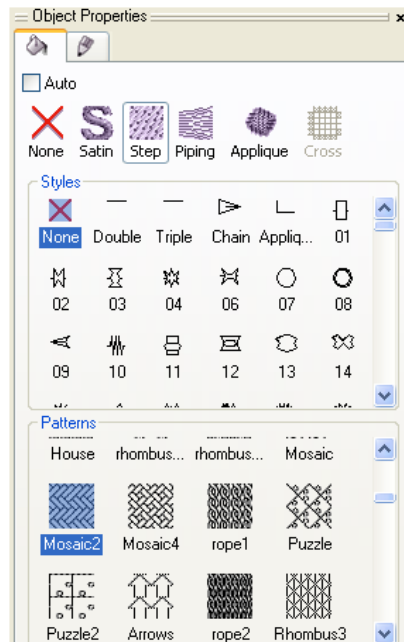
Object Properties

Auto

None Satin Step Piping Applique Cross

Styles

None Double Triple Chain Appliq...

01

02 03 04 06 07 08

09 10 11 12 13 14

Patterns

House rhombus... rhombus... Mosaic

Mosaic2 Mosaic4 rope1 Puzzle

Puzzle2 Arrows rope2 Rhombus3